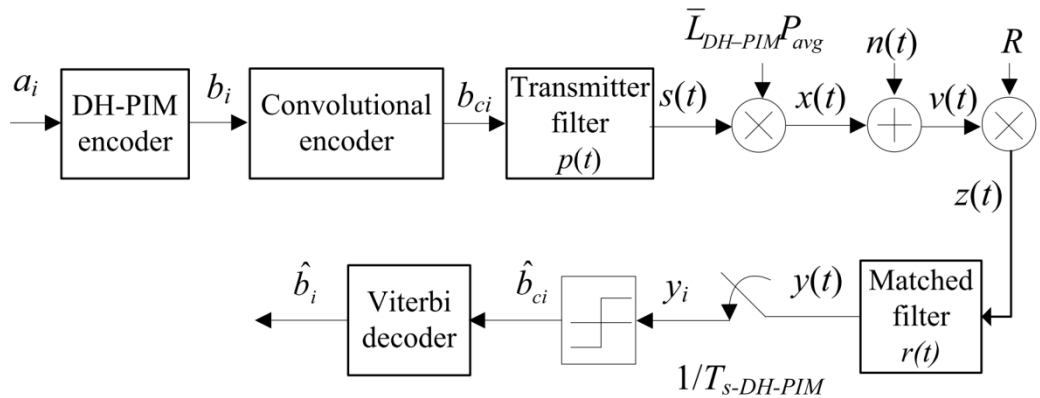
$a_i$

DH-PIM encoder

$b_i$

Convolutional encoder

$b_{ci}$

Transmitter filter $p(t)$

$s(t)$

$\bar{L}_{DH-PIM}P_{avg}$

$x(t)$

$n(t)$

$v(t)$

$R$

$z(t)$

Matched filter $r(t)$

$y(t)$

$y_i$

$1/T_{s\text{-}DH\text{-}PIM}$

$\hat{b}_{ci}$

Viterbi decoder

$\hat{b}_i$